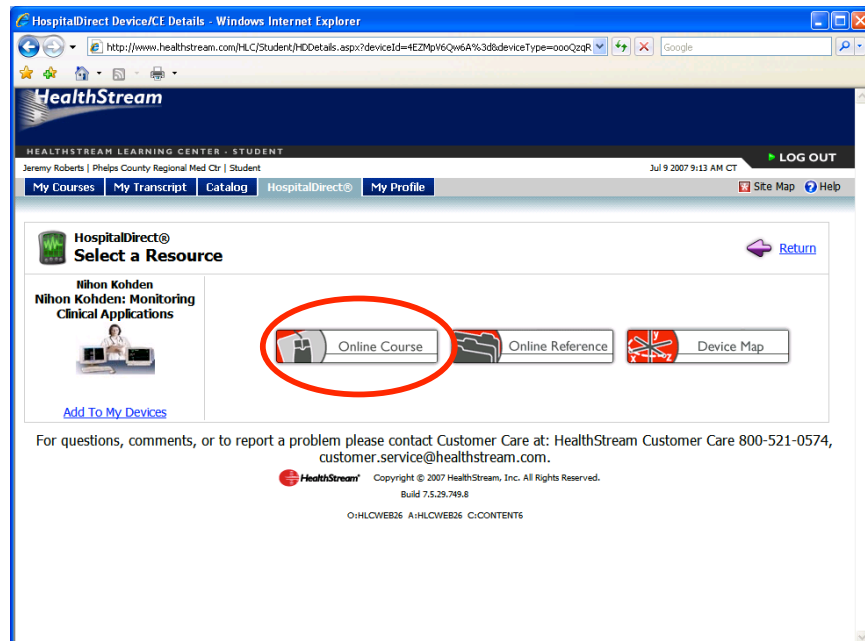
HospitalDirect Device/CE Details - Windows Internet Explorer

http://www.healthstream.com/HLC/Student/HDDetails.aspx?deviceId=4EZMpV6Qw6A%3d&deviceType=oooQzqR

Google

HealthStream

HEALTHSTREAM LEARNING CENTER - STUDENT

LOG OUT

Jeremy Roberts | Phelps County Regional Med Ctr | Student

Jul 9 2007 9:13 AM CT

My Courses | My Transcript | Catalog | HospitalDirect® | My Profile

Site Map | Help

HospitalDirect®
Select a Resource

Return

Nihon Kohden
Nihon Kohden: Monitoring Clinical Applications

Online Course

Online Reference

Device Map

Add To My Devices

For questions, comments, or to report a problem please contact Customer Care at: HealthStream Customer Care 800-521-0574, customer.service@healthstream.com.

HealthStream

Copyright © 2007 HealthStream, Inc. All Rights Reserved.

Build 7.5.29.749.8

O:HLCWEB26 A:HLCWEB26 C:CONTENT6